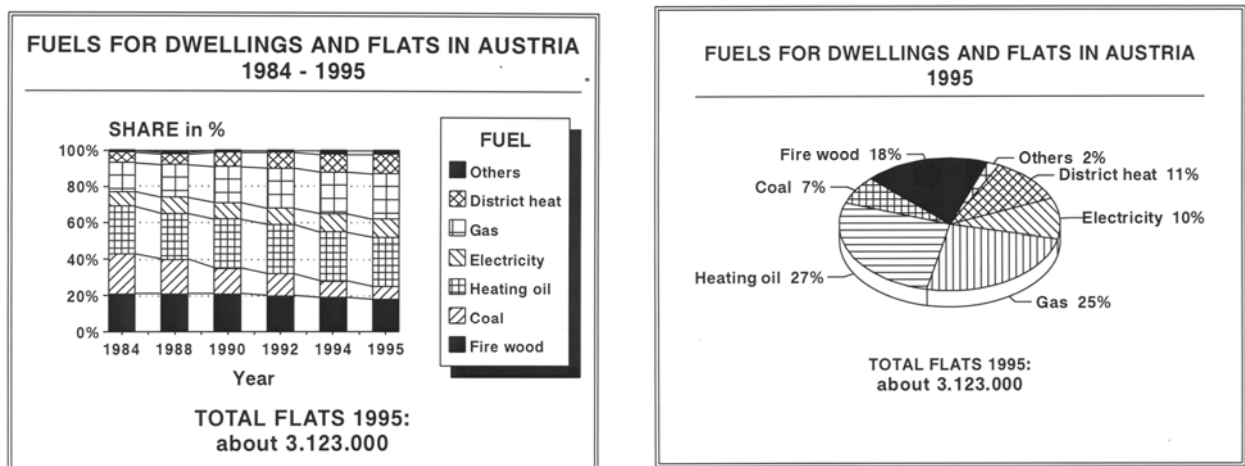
FUELS FOR DWELLINGS AND FLATS IN AUSTRIA 1984 - 1995

SHARE in %

100%
80%
60%
40%
20%
0%

1984 1988 1990 1992 1994 1995

Year

FUEL
Others
District heat
Gas
Electricity
Heating oil
Coal
Fire wood

TOTAL FLATS 1995: about 3.123.000

FUELS FOR DWELLINGS AND FLATS IN AUSTRIA 1995

Fire wood 18%
Others 2%
District heat 11%
Coal 7%
Electricity 10%
Heating oil 27%
Gas 25%

TOTAL FLATS 1995: about 3.123.000